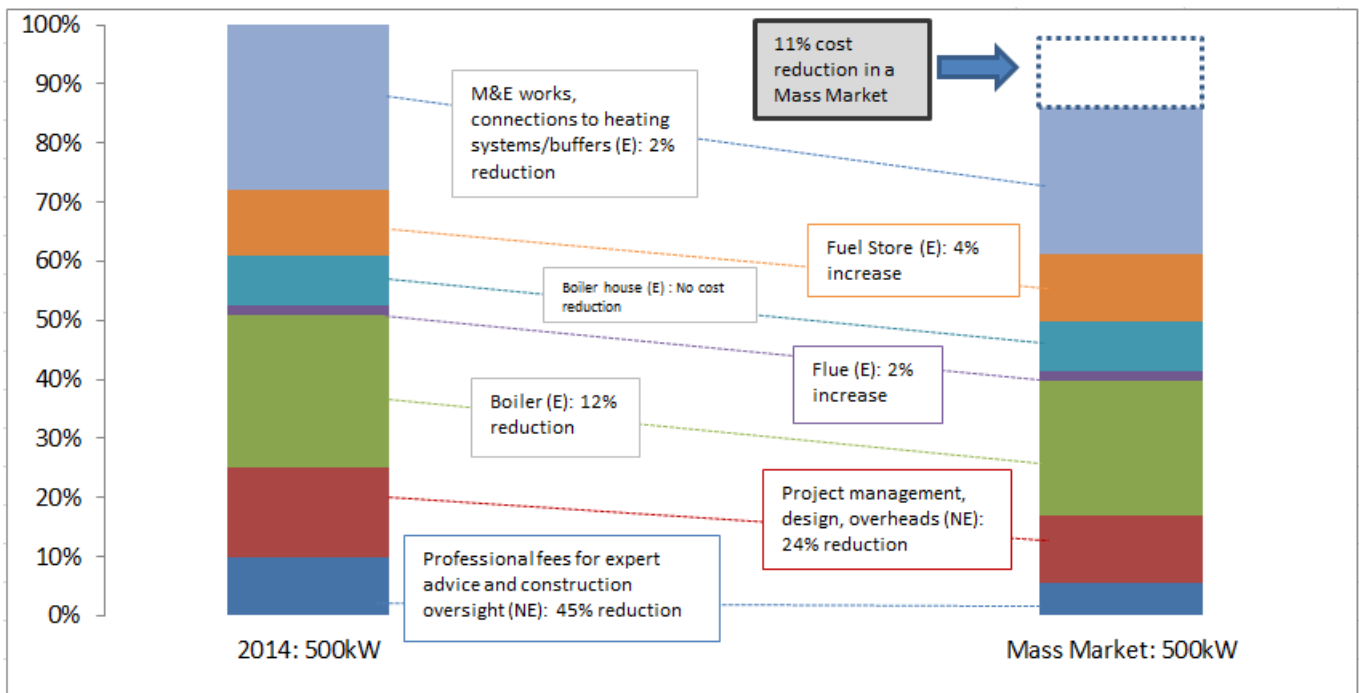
100%
90%
80%
70%
60%
50%
40%
30%
20%
10%
0%

11% cost reduction in a Mass Market

M&E works, connections to heating systems/buffers (E): 2% reduction

Fuel Store (E): 4% increase

Boiler house (E) : No cost reduction

Flue (E): 2% increase

Boiler (E): 12% reduction

Project management, design, overheads (NE): 24% reduction

Professional fees for expert advice and construction oversight (NE): 45% reduction

2014: 500kW

Mass Market: 500kW